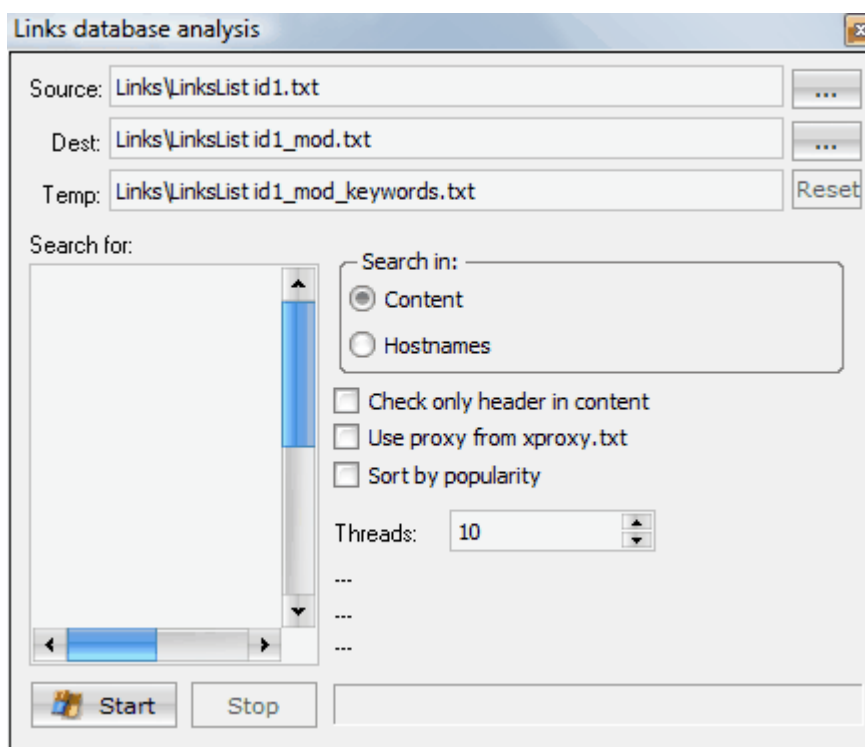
Links database analysis

Source: Links\LinksList id1.txt ...

Dest: Links\LinksList id1_mod.txt ...

Temp: Links\LinksList id1_mod_keywords.txt Reset

Search for:

Search in:
Content
Hostnames

Check only header in content
Use proxy from xproxy.txt
Sort by popularity

Threads: 10

---
---
---

Start Stop